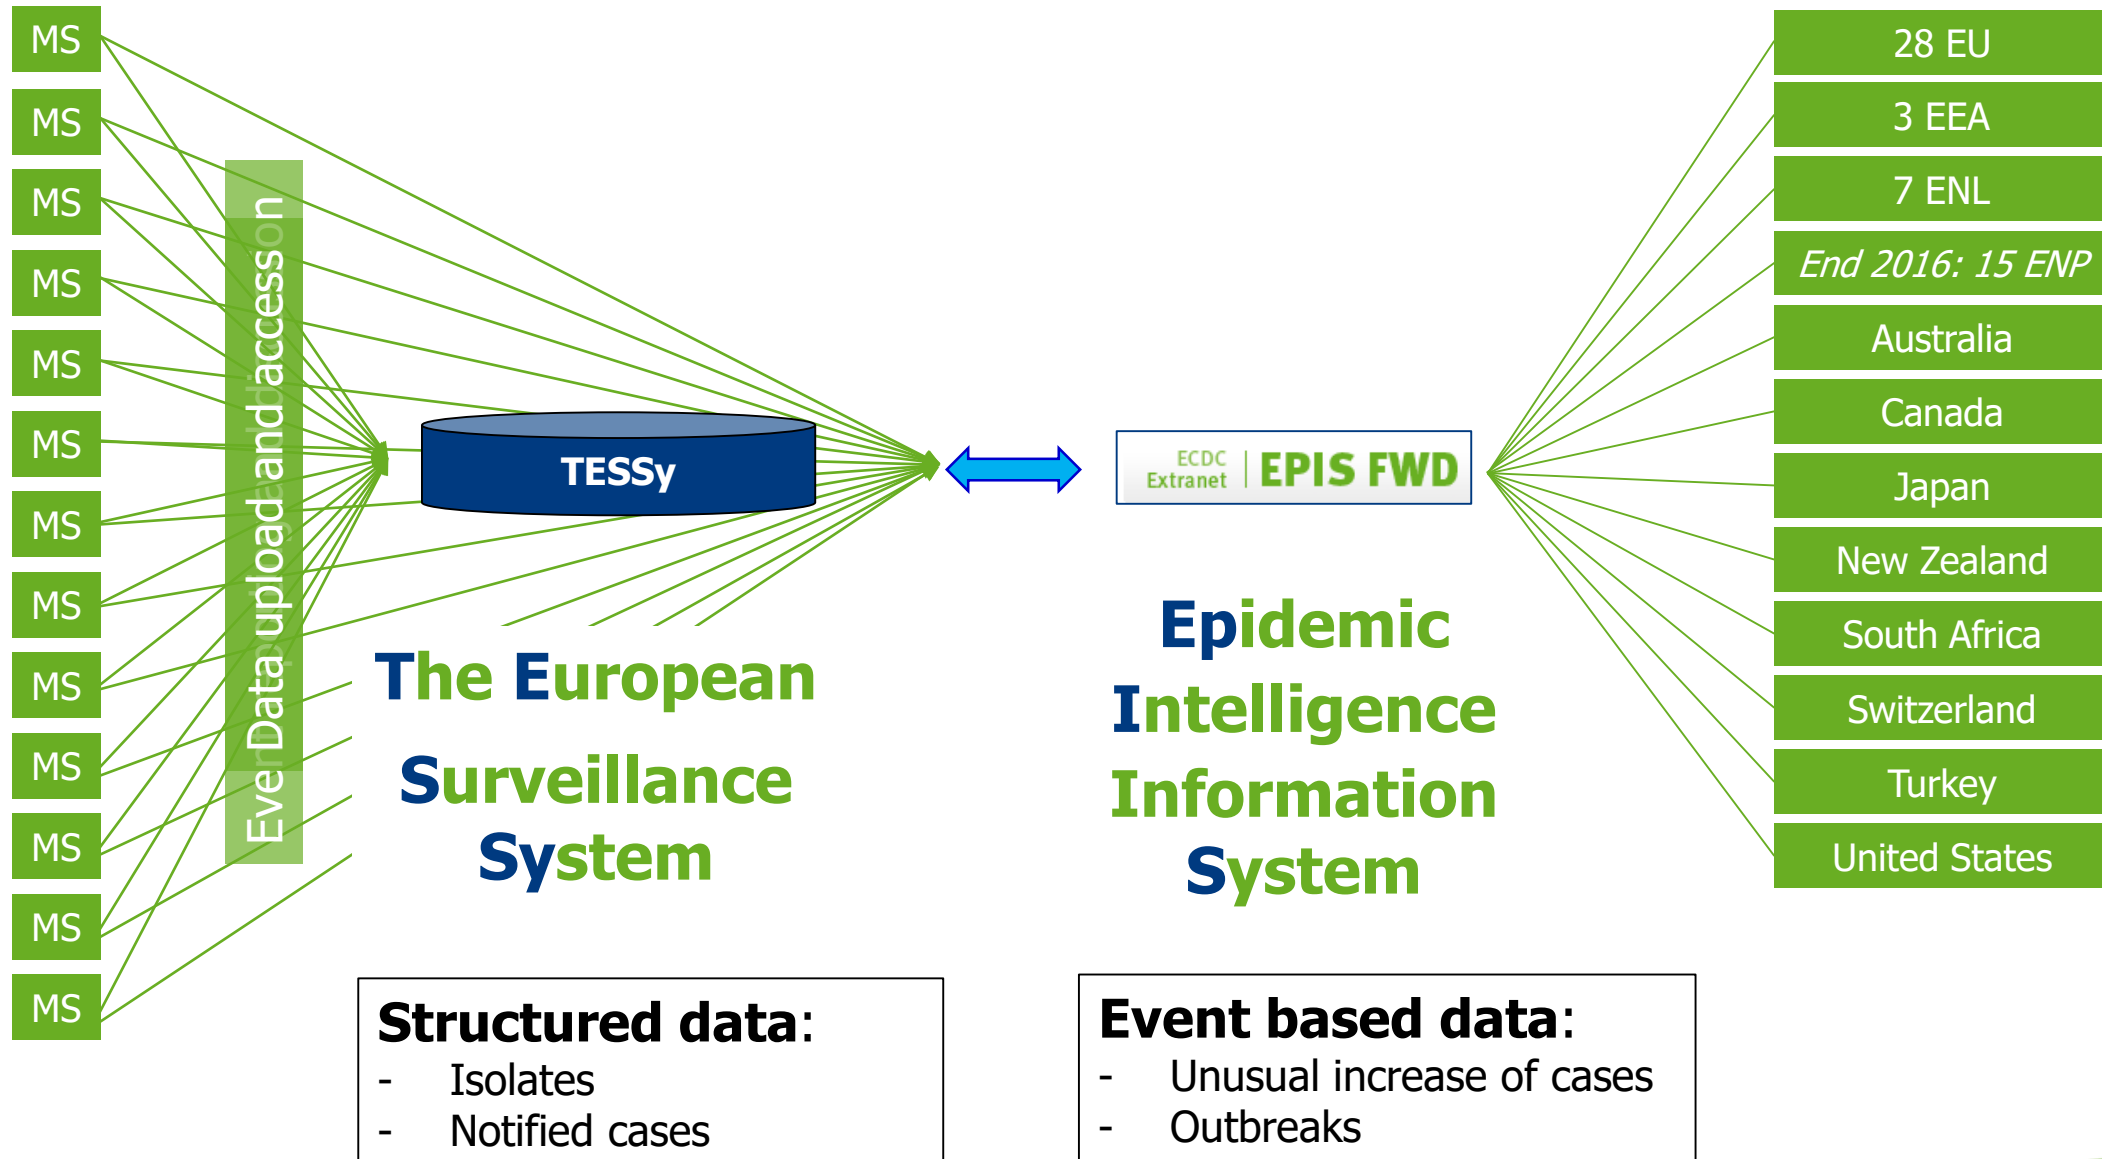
MS
MS
MS
MS
MS
MS
MS
MS
MS
MS
MS
MS
MS

Eve Data upload and access on

TESSy

ECDC Extranet | EPIS FWD

28 EU
3 EEA
7 ENL
End 2016: 15 ENP
Australia
Canada
Japan
New Zealand
South Africa
Switzerland
Turkey
United States

The European Surveillance System

Epidemic Intelligence Information System

Structured data:
- Isolates
- Notified cases

Event based data:
- Unusual increase of cases
- Outbreaks